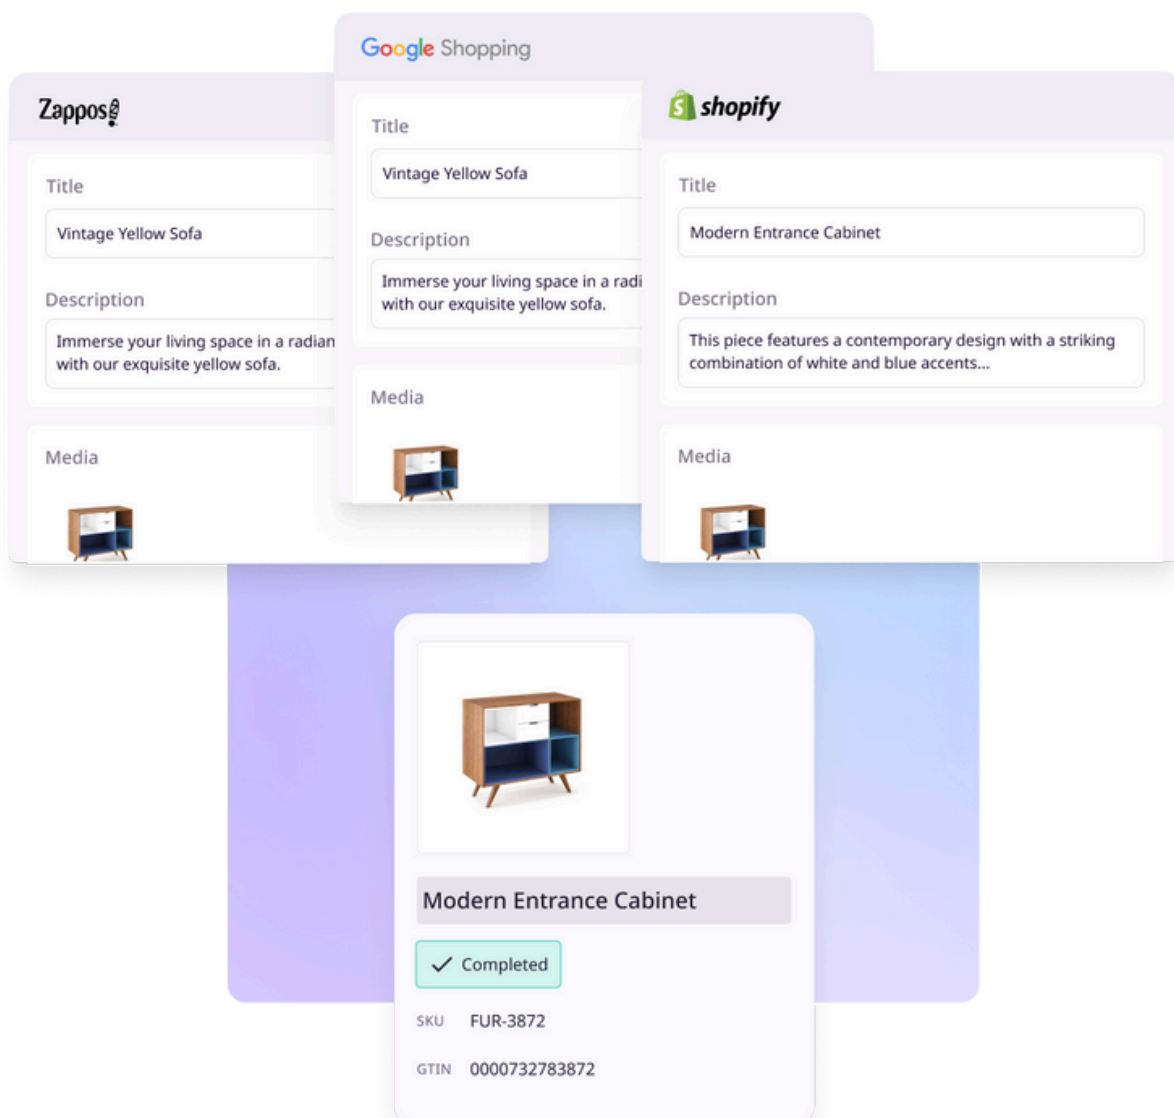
Zappos

Title

Vintage Yellow Sofa

Description

Immerse your living space in a radian with our exquisite yellow sofa.

Media

Google Shopping

Title

Vintage Yellow Sofa

Description

Immerse your living space in a radi with our exquisite yellow sofa.

Media

shopify

Title

Modern Entrance Cabinet

Description

This piece features a contemporary design with a striking combination of white and blue accents...

Media

Modern Entrance Cabinet

Completed

SKU FUR-3872

GTIN 0000732783872